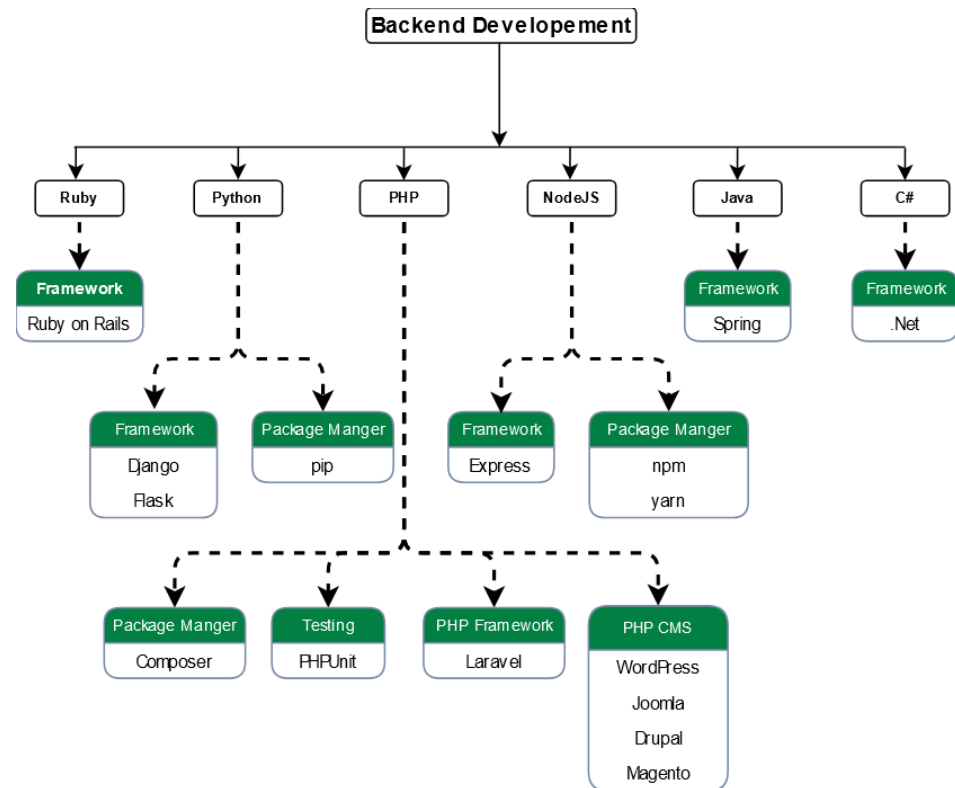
Backend Developement

Ruby

Framework
Ruby on Rails

Python

Framework
Django
Flask

Package Manger
pip

PHP

Package Manger
Composer

Testing
PHPUnit

PHP Framework
Laravel

PHP CMS
WordPress
Joomla
Drupal
Magento

NodeJS

Framework
Express

Package Manger
npm
yarn

Java

Framework
Spring

C#

Framework
.Net